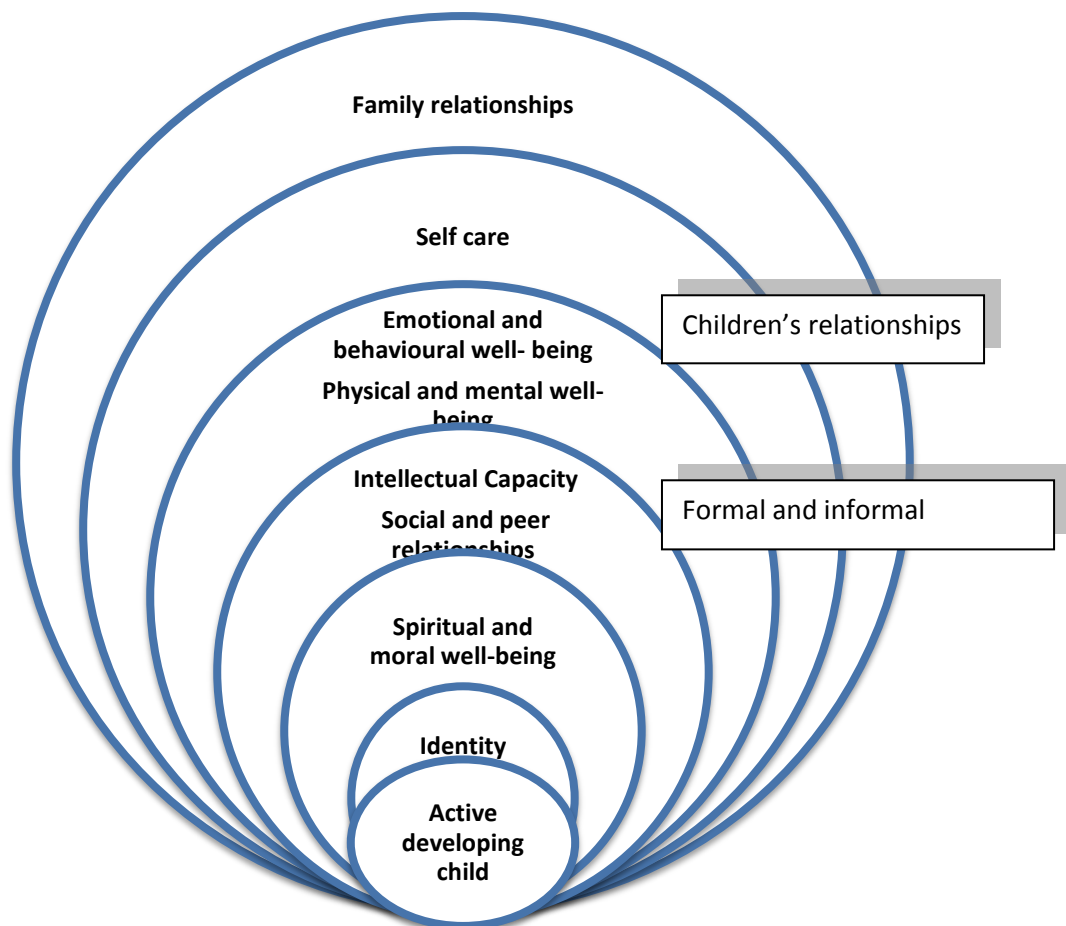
Family relationships

Self care

Children’s relationships

Emotional and behavioural well- being

Physical and mental well-being

Intellectual Capacity

Formal and informal

Social and peer relationships

Spiritual and moral well-being

Identity

Active developing child